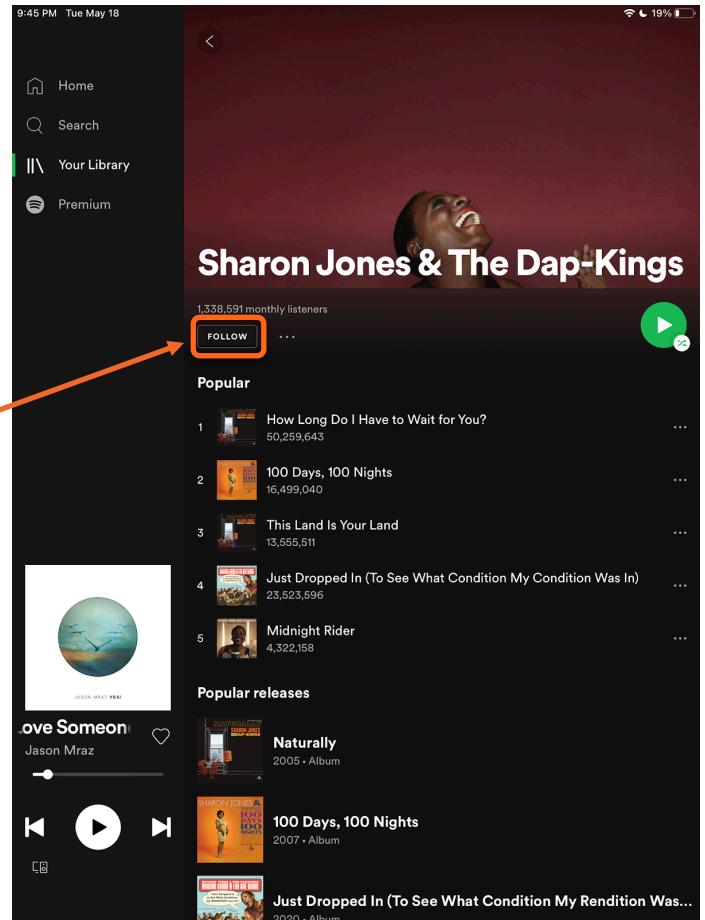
9:45 PM Tue May 18

19%

Home

Search

Your Library

Premium

Sharon Jones & The Dap-Kings

1,338,591 monthly listeners

FOLLOW

Popular

1 How Long Do I Have to Wait for You?
50,259,643

2 100 Days, 100 Nights
16,499,040

3 This Land Is Your Land
13,555,511

4 Just Dropped In (To See What Condition My Condition Was In)
23,523,596

5 Midnight Rider
4,322,158

JASON MRAZ YES!

.ove Someon
Jason Mraz

Popular releases

Naturally
2005 • Album

100 Days, 100 Nights
2007 • Album

Just Dropped In (To See What Condition My Rendition Was...
2020 • Album